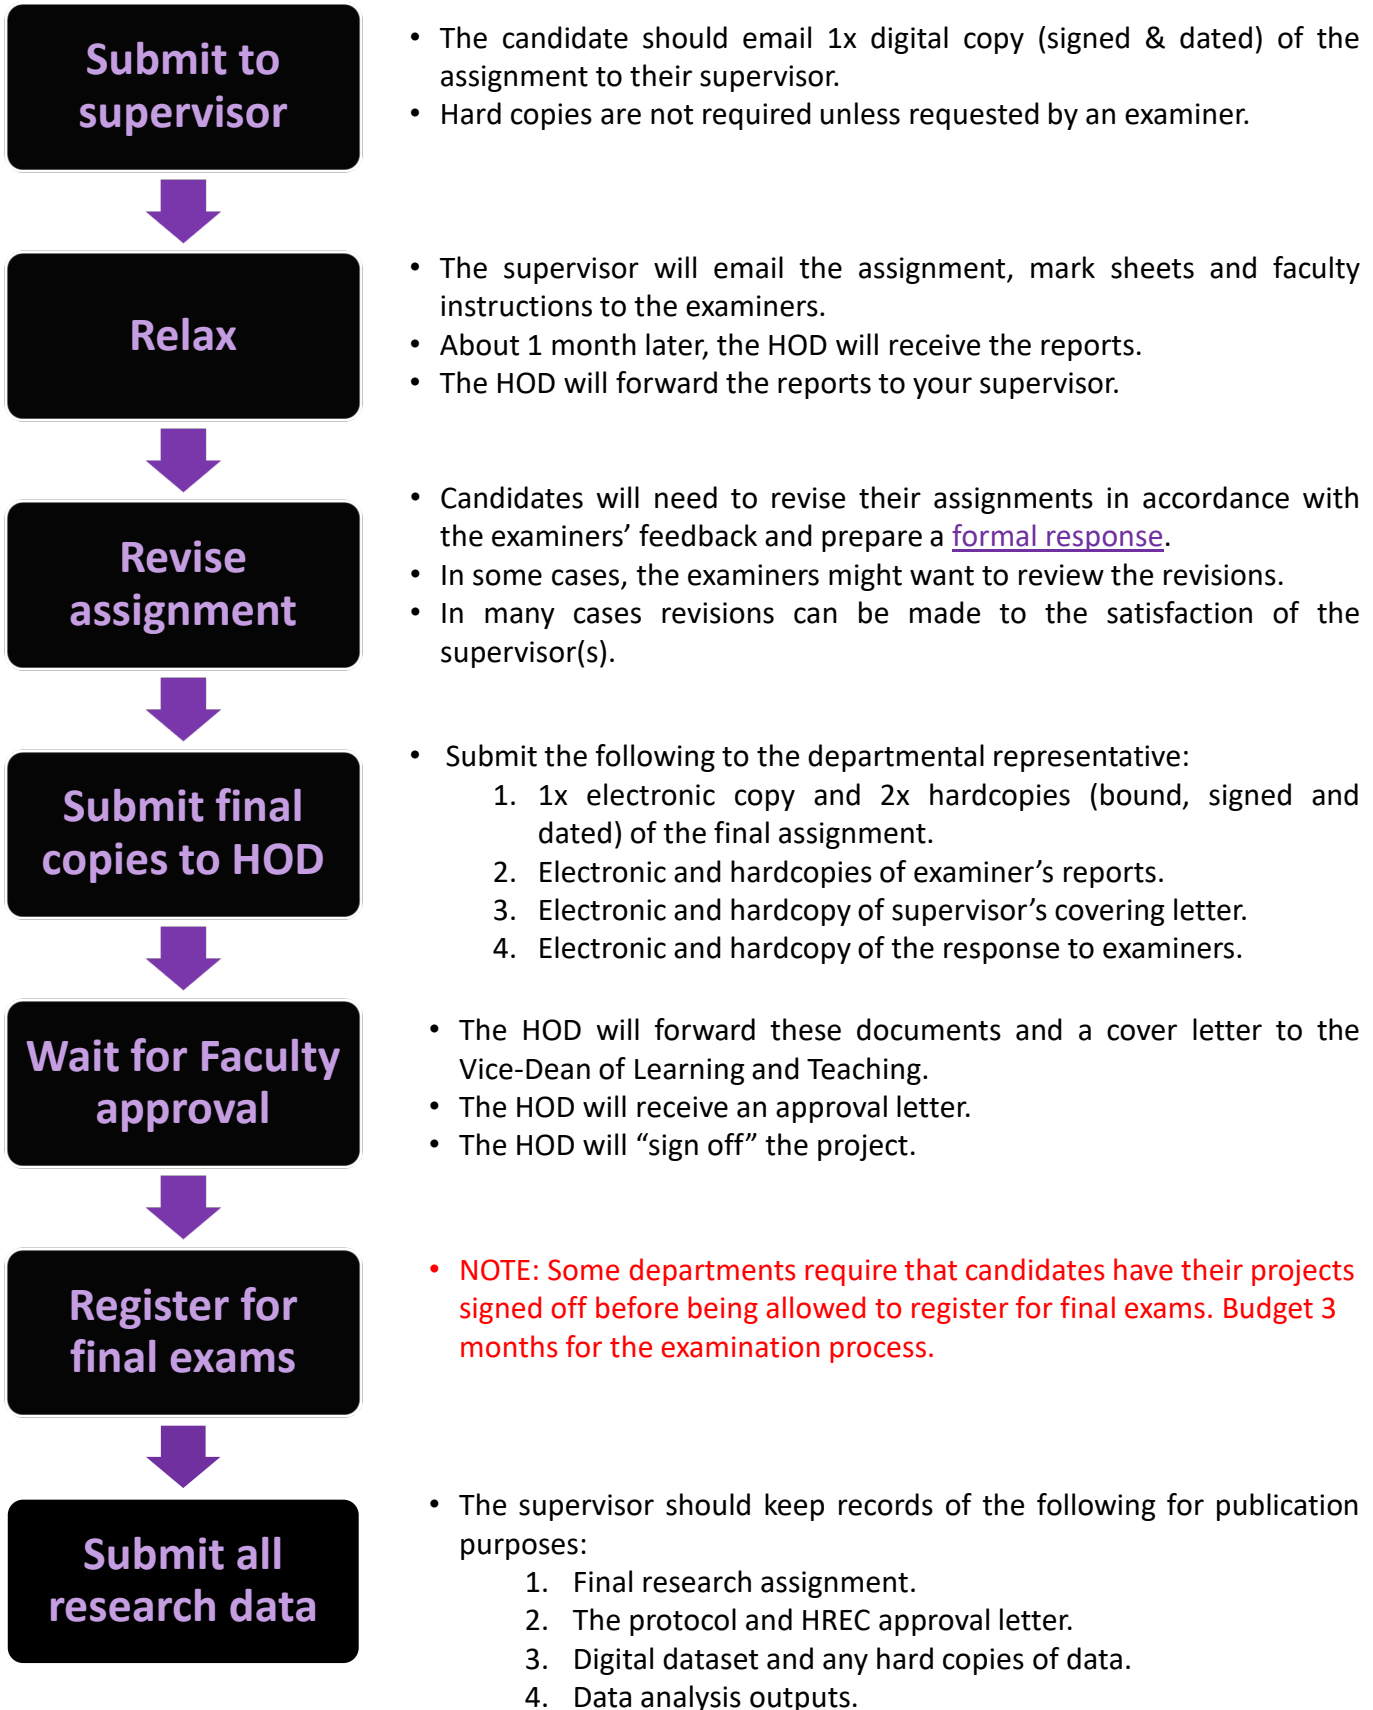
Submit to supervisor

• The candidate should email 1x digital copy (signed & dated) of the assignment to their supervisor.
• Hard copies are not required unless requested by an examiner.

Relax

• The supervisor will email the assignment, mark sheets and faculty instructions to the examiners.
• About 1 month later, the HOD will receive the reports.
• The HOD will forward the reports to your supervisor.

Revise assignment

• Candidates will need to revise their assignments in accordance with the examiners' feedback and prepare a formal response.
• In some cases, the examiners might want to review the revisions.
• In many cases revisions can be made to the satisfaction of the supervisor(s).

Submit final copies to HOD

• Submit the following to the departmental representative:
1. 1x electronic copy and 2x hardcopies (bound, signed and dated) of the final assignment.
2. Electronic and hardcopies of examiner's reports.
3. Electronic and hardcopy of supervisor's covering letter.
4. Electronic and hardcopy of the response to examiners.

Wait for Faculty approval

• The HOD will forward these documents and a cover letter to the Vice-Dean of Learning and Teaching.
• The HOD will receive an approval letter.
• The HOD will "sign off" the project.

Register for final exams

• NOTE: Some departments require that candidates have their projects signed off before being allowed to register for final exams. Budget 3 months for the examination process.

Submit all research data

• The supervisor should keep records of the following for publication purposes:
1. Final research assignment.
2. The protocol and HREC approval letter.
3. Digital dataset and any hard copies of data.
4. Data analysis outputs.